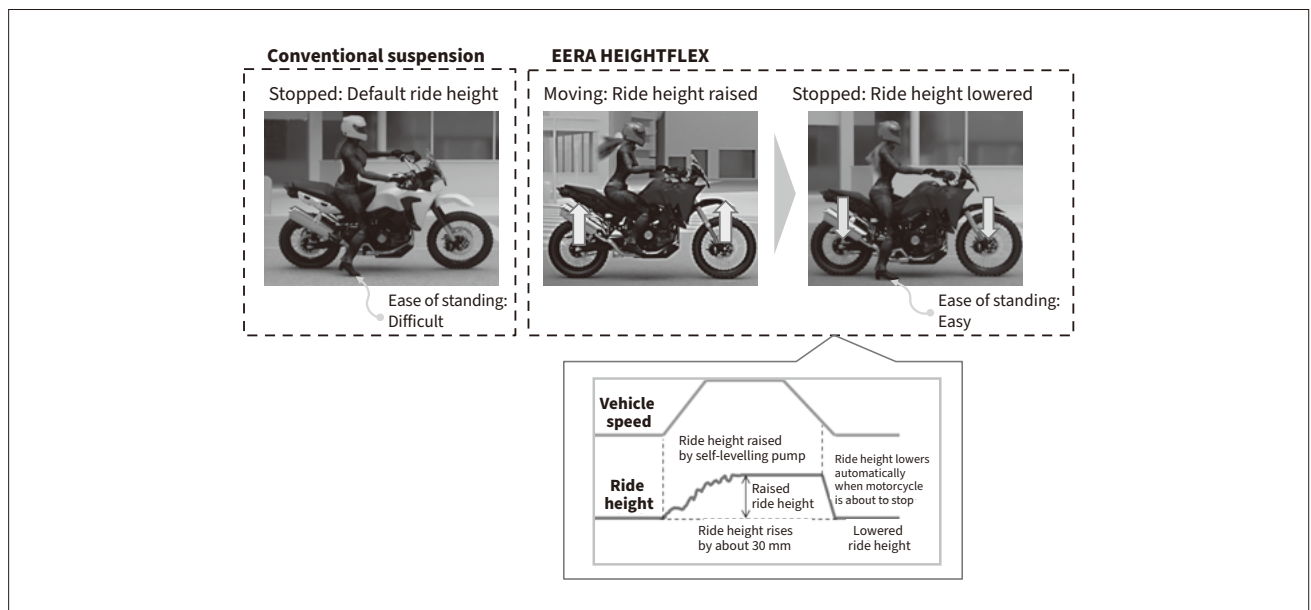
**Conventional suspension**

Stopped: Default ride height

Ease of standing: Difficult

**EERA HEIGHTFLEX**

Moving: Ride height raised

Stopped: Ride height lowered

Ease of standing: Easy

**Vehicle speed**

**Ride height**

Ride height raised by self-levelling pump

Raised ride height

Ride height rises by about 30 mm

Ride height lowers automatically when motorcycle is about to stop

Lowered ride height